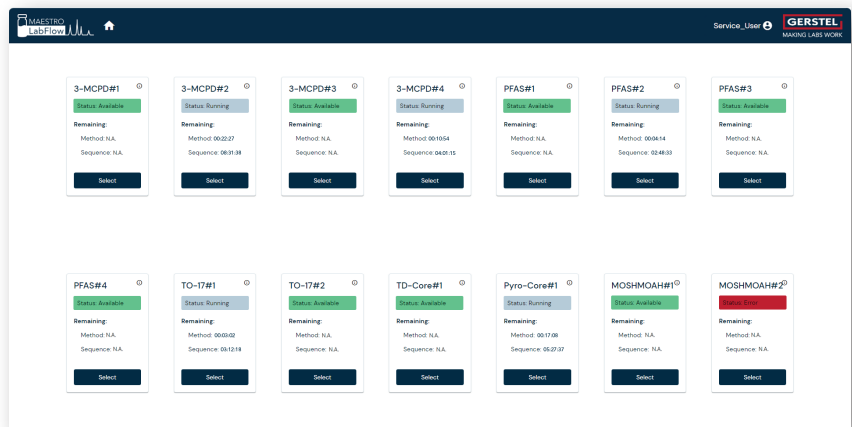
MAESTRO LabFlow

Service_User

GERSTEL
MAKING LABS WORK

3-MCPD#1
Status: Available
Remaining:
Method: N.A.
Sequence: N.A.
Select

3-MCPD#2
Status: Running
Remaining:
Method: 00:22:27
Sequence: 08:31:38
Select

3-MCPD#3
Status: Available
Remaining:
Method: N.A.
Sequence: N.A.
Select

3-MCPD#4
Status: Running
Remaining:
Method: 00:10:54
Sequence: 04:01:15
Select

PFAS#1
Status: Available
Remaining:
Method: N.A.
Sequence: N.A.
Select

PFAS#2
Status: Running
Remaining:
Method: 00:04:14
Sequence: 02:48:33
Select

PFAS#3
Status: Available
Remaining:
Method: N.A.
Sequence: N.A.
Select

PFAS#4
Status: Available
Remaining:
Method: N.A.
Sequence: N.A.
Select

TO-17#1
Status: Running
Remaining:
Method: 00:03:02
Sequence: 03:12:18
Select

TO-17#2
Status: Available
Remaining:
Method: N.A.
Sequence: N.A.
Select

TD-Core#1
Status: Available
Remaining:
Method: N.A.
Sequence: N.A.
Select

Pyro-Core#1
Status: Running
Remaining:
Method: 00:17:08
Sequence: 05:27:37
Select

MOSHMOAH#1
Status: Available
Remaining:
Method: N.A.
Sequence: N.A.
Select

MOSHMOAH#2
Status: Error
Remaining:
Method: N.A.
Sequence: N.A.
Select